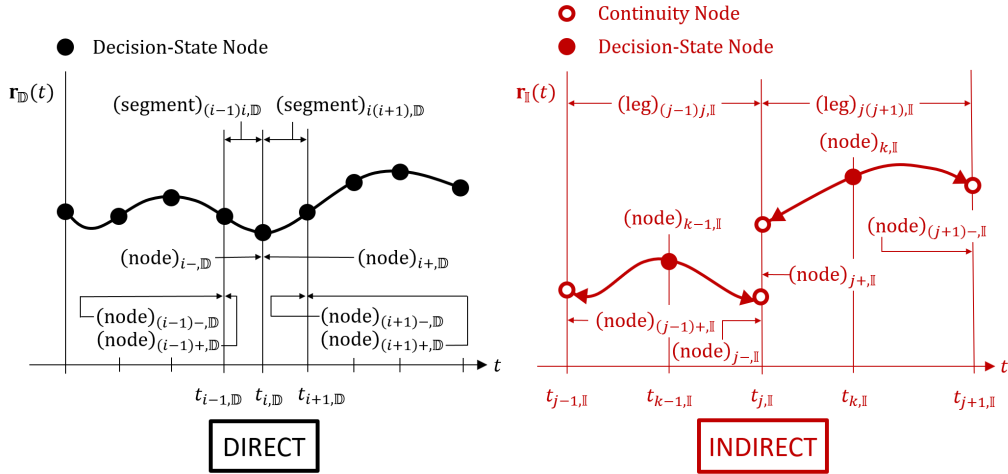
Decision-State Node

$\mathbf{r}_{\mathbb{D}}(t)$

$(\text{segment})_{(i-1)i,\mathbb{D}}$

$(\text{segment})_{i(i+1),\mathbb{D}}$

$(\text{node})_{i-,\mathbb{D}}$

$(\text{node})_{i+,\mathbb{D}}$

$(\text{node})_{(i-1)-,\mathbb{D}}$

$(\text{node})_{(i-1)+,\mathbb{D}}$

$(\text{node})_{(i+1)-,\mathbb{D}}$

$(\text{node})_{(i+1)+,\mathbb{D}}$

$t$

$t_{i-1,\mathbb{D}}$ $t_{i,\mathbb{D}}$ $t_{i+1,\mathbb{D}}$

DIRECT

Continuity Node

Decision-State Node

$\mathbf{r}_{\mathbb{I}}(t)$

$(\text{leg})_{(j-1)j,\mathbb{I}}$

$(\text{leg})_{j(j+1),\mathbb{I}}$

$(\text{node})_{k,\mathbb{I}}$

$(\text{node})_{k-1,\mathbb{I}}$

$(\text{node})_{(j+1)-,\mathbb{I}}$

$(\text{node})_{j+,\mathbb{I}}$

$(\text{node})_{(j-1)+,\mathbb{I}}$

$(\text{node})_{j-,\mathbb{I}}$

$t$

$t_{j-1,\mathbb{I}}$ $t_{k-1,\mathbb{I}}$ $t_{j,\mathbb{I}}$ $t_{k,\mathbb{I}}$ $t_{j+1,\mathbb{I}}$

INDIRECT